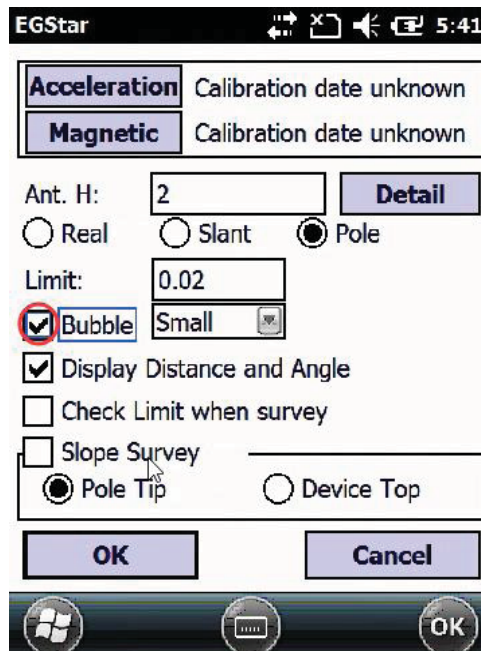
EGStar 5:41

Acceleration Calibration date unknown
Magnetic Calibration date unknown

Ant. H: 2 Detail
Real Slant Pole
Limit: 0.02
Bubble Small
Display Distance and Angle
Check Limit when survey
Slope Survey
Pole Tip Device Top

OK Cancel

OK